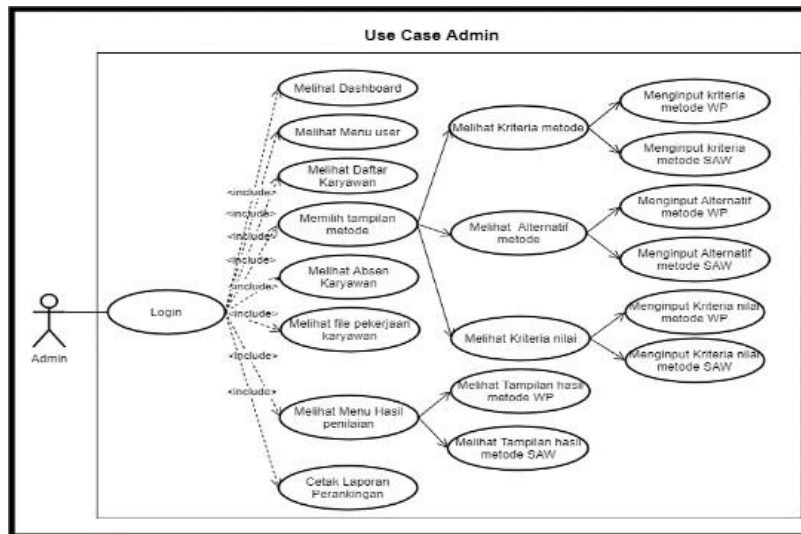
Use Case Admin

Admin

Login

<include>
<include>
<include>
<include>
<include>
<include>
<include>
<include>

Melihat Dashboard

Melihat Menu user

Melihat Daftar Karyawan

Memilih tampilan metode

Melihat Absen Karyawan

Melihat file pekerjaan karyawan

Melihat Menu Hasil penilaian

Cetak Laporan Perankingan

Melihat Kriteria metode

Melihat Alternatif metode

Melihat Kriteria nilai

Melihat Tampilan hasil metode WP

Melihat Tampilan hasil metode SAW

Menginput kriteria metode WP

Menginput kriteria metode SAW

Menginput Alternatif metode WP

Menginput Alternatif metode SAW

Menginput Kriteria nilai metode WP

Menginput Kriteria nilai metode SAW